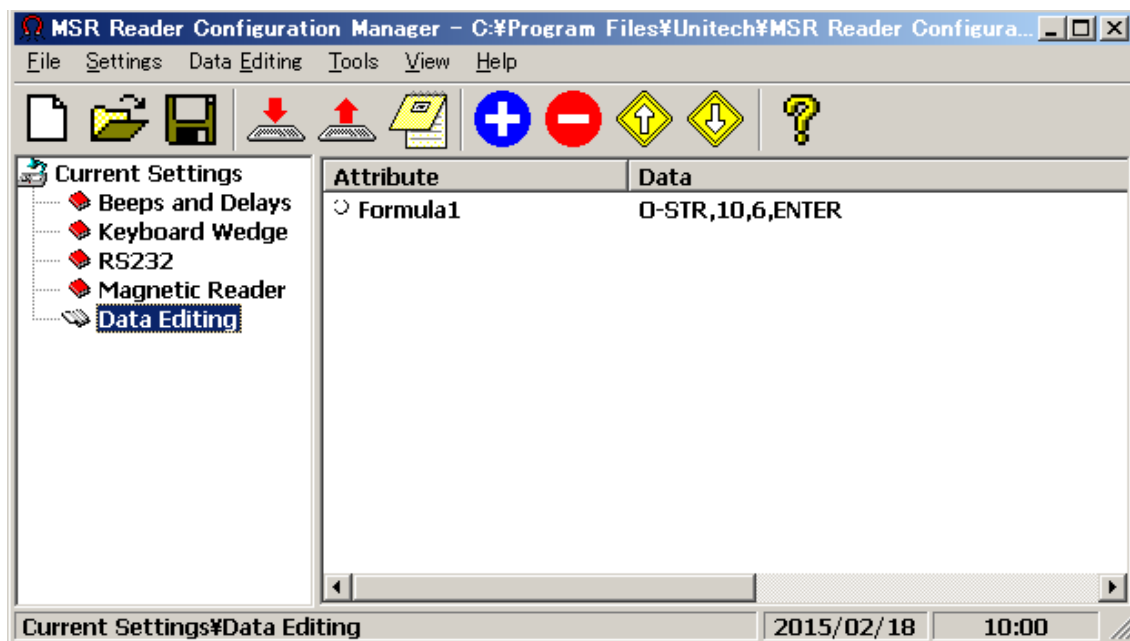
MSR Reader Configuration Manager - C:¥Program Files¥Unitech¥MSR Reader Configura...

File Settings Data Editing Tools View Help

Current Settings
Beeps and Delays
Keyboard Wedge
RS232
Magnetic Reader
Data Editing

| Attribute | Data |
|---|---|
| Formula1 | 0-STR,10,6,ENTER |

Current Settings¥Data Editing | 2015/02/18 | 10:00